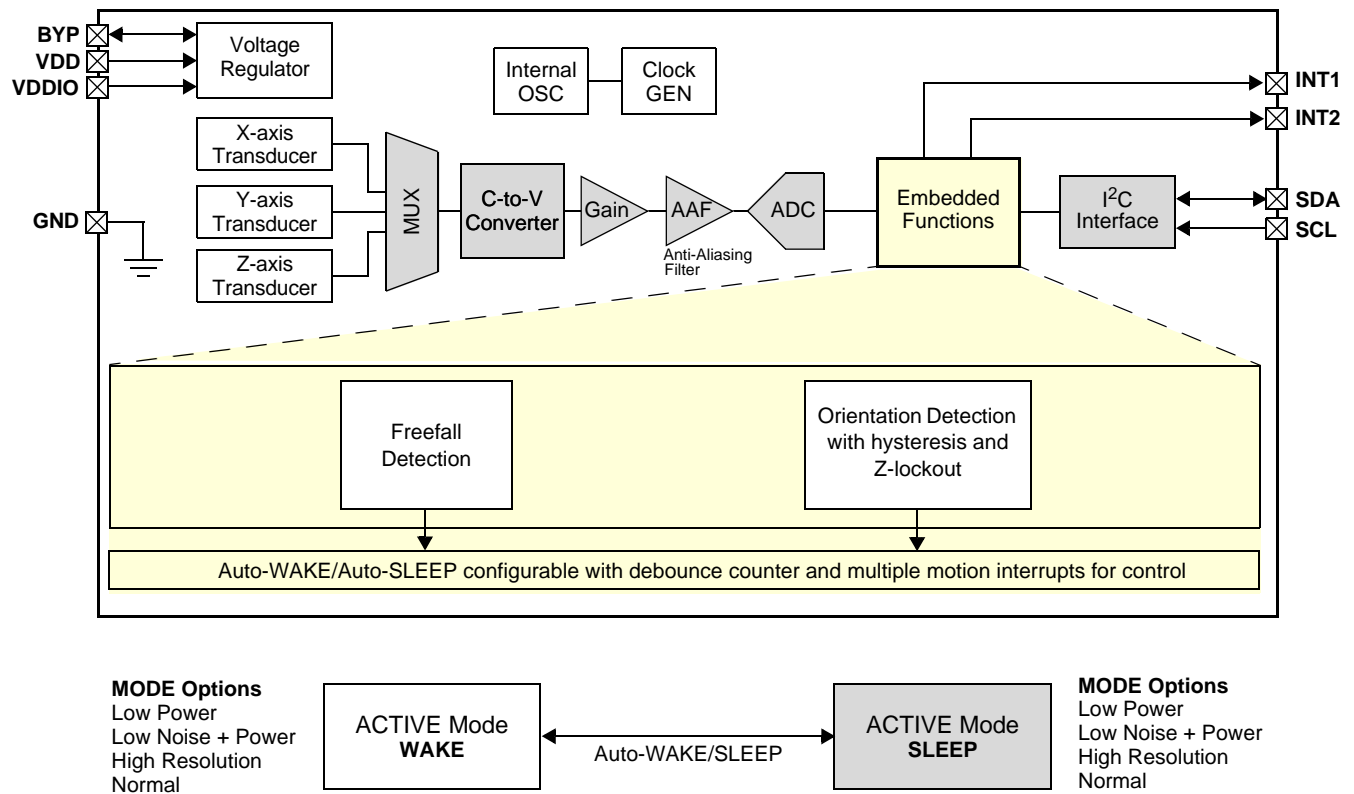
BYP
VDD
VDDIO

Voltage Regulator

Internal OSC

Clock GEN

INT1
INT2

X-axis Transducer
Y-axis Transducer
Z-axis Transducer

GND

MUX

C-to-V Converter

Gain

AAF

Anti-Aliasing Filter

ADC

Embedded Functions

I$^2$C Interface

SDA
SCL

Freefall Detection

Orientation Detection with hysteresis and Z-lockout

Auto-WAKE/Auto-SLEEP configurable with debounce counter and multiple motion interrupts for control

MODE Options
Low Power
Low Noise + Power
High Resolution
Normal

ACTIVE Mode
WAKE

Auto-WAKE/SLEEP

ACTIVE Mode
SLEEP

MODE Options
Low Power
Low Noise + Power
High Resolution
Normal